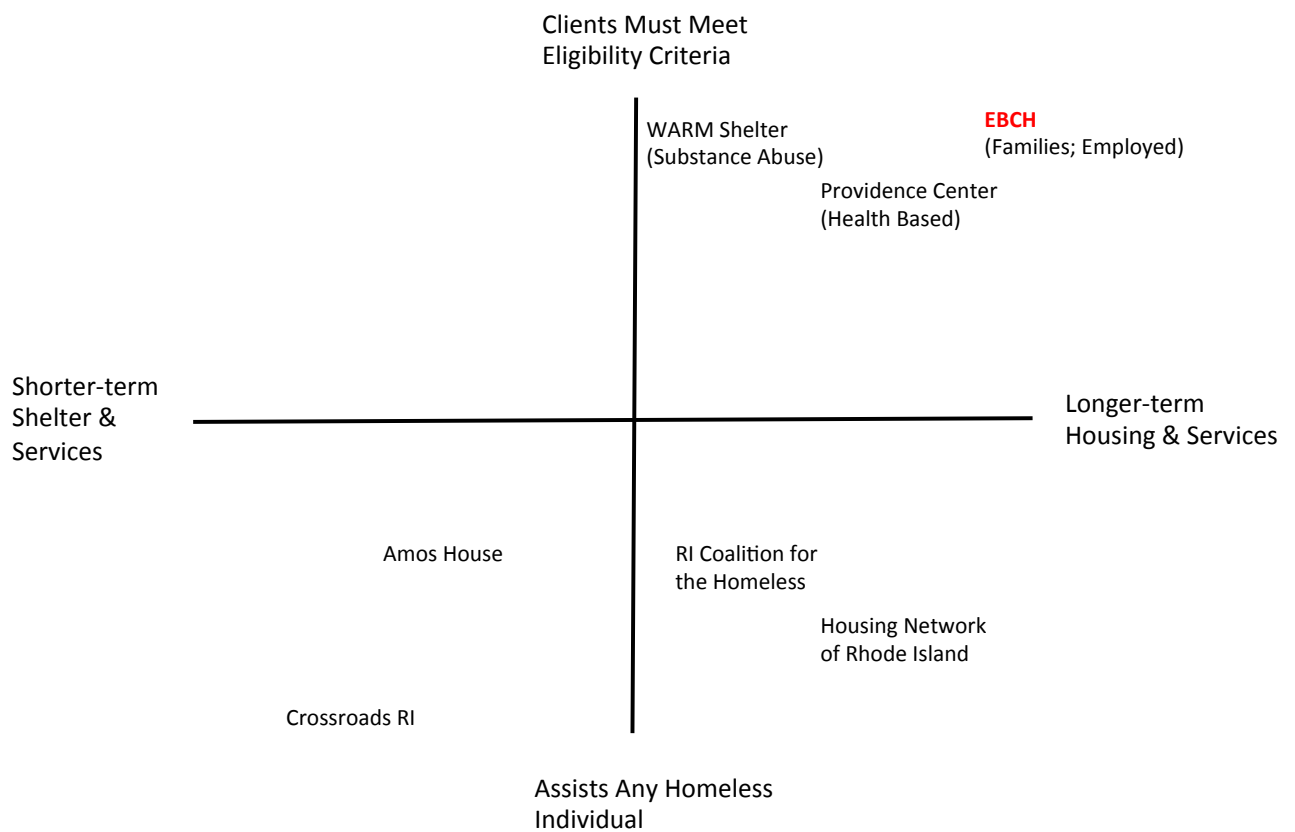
Clients Must Meet Eligibility Criteria

WARM Shelter (Substance Abuse)

EBCH
(Families; Employed)

Providence Center (Health Based)

Shorter-term Shelter & Services

Longer-term Housing & Services

Amos House

RI Coalition for the Homeless

Housing Network of Rhode Island

Crossroads RI

Assists Any Homeless Individual